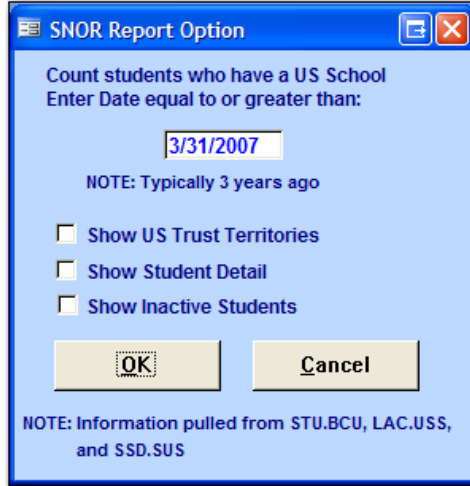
SNOR Report Option

Count students who have a US School Enter Date equal to or greater than:

3/31/2007

NOTE: Typically 3 years ago

Show US Trust Territories

Show Student Detail

Show Inactive Students

OK

Cancel

NOTE: Information pulled from STU.BCU, LAC.USS, and SSD.SUS